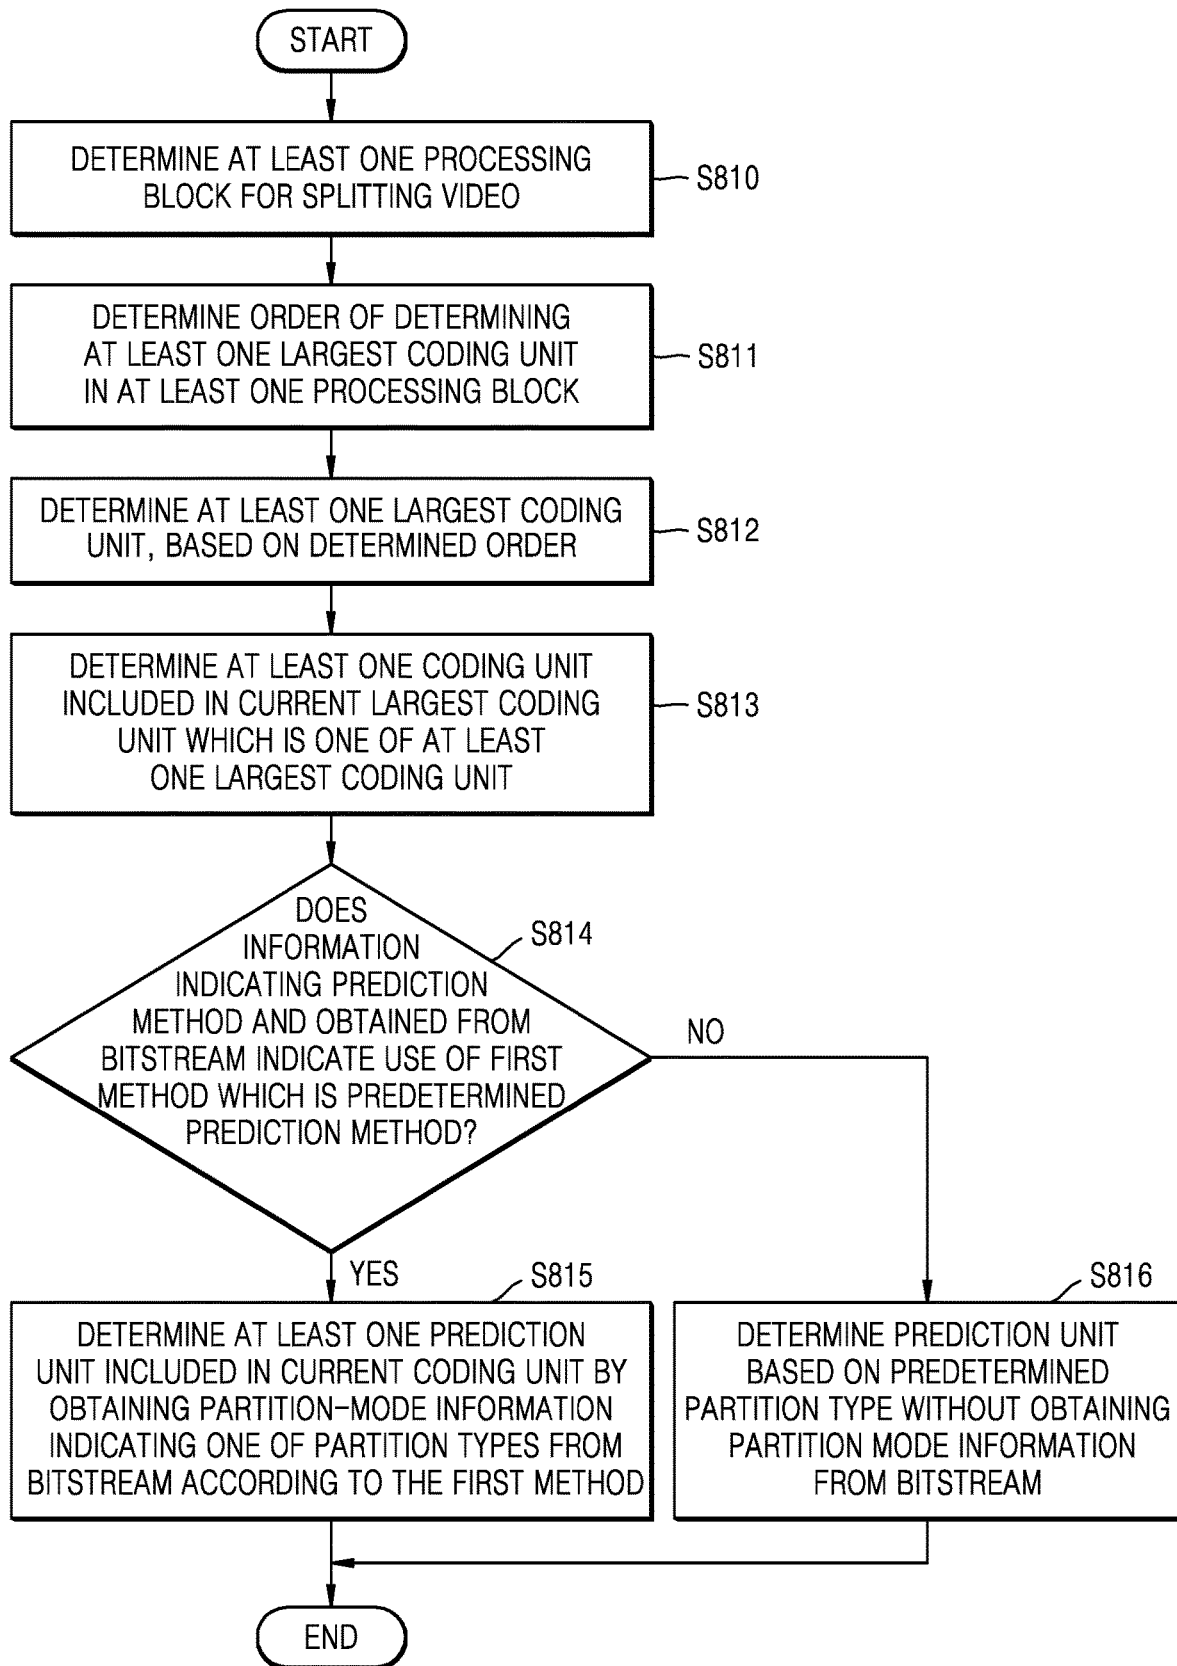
START

DETERMINE AT LEAST ONE PROCESSING BLOCK FOR SPLITTING VIDEO

S810

DETERMINE ORDER OF DETERMINING AT LEAST ONE LARGEST CODING UNIT IN AT LEAST ONE PROCESSING BLOCK

S811

DETERMINE AT LEAST ONE LARGEST CODING UNIT, BASED ON DETERMINED ORDER

S812

DETERMINE AT LEAST ONE CODING UNIT INCLUDED IN CURRENT LARGEST CODING UNIT WHICH IS ONE OF AT LEAST ONE LARGEST CODING UNIT

S813

DOES INFORMATION INDICATING PREDICTION METHOD AND OBTAINED FROM BITSTREAM INDICATE USE OF FIRST METHOD WHICH IS PREDETERMINED PREDICTION METHOD?

S814

NO

YES

S815

DETERMINE AT LEAST ONE PREDICTION UNIT INCLUDED IN CURRENT CODING UNIT BY OBTAINING PARTITION-MODE INFORMATION INDICATING ONE OF PARTITION TYPES FROM BITSTREAM ACCORDING TO THE FIRST METHOD

S816

DETERMINE PREDICTION UNIT BASED ON PREDETERMINED PARTITION TYPE WITHOUT OBTAINING PARTITION MODE INFORMATION FROM BITSTREAM

END